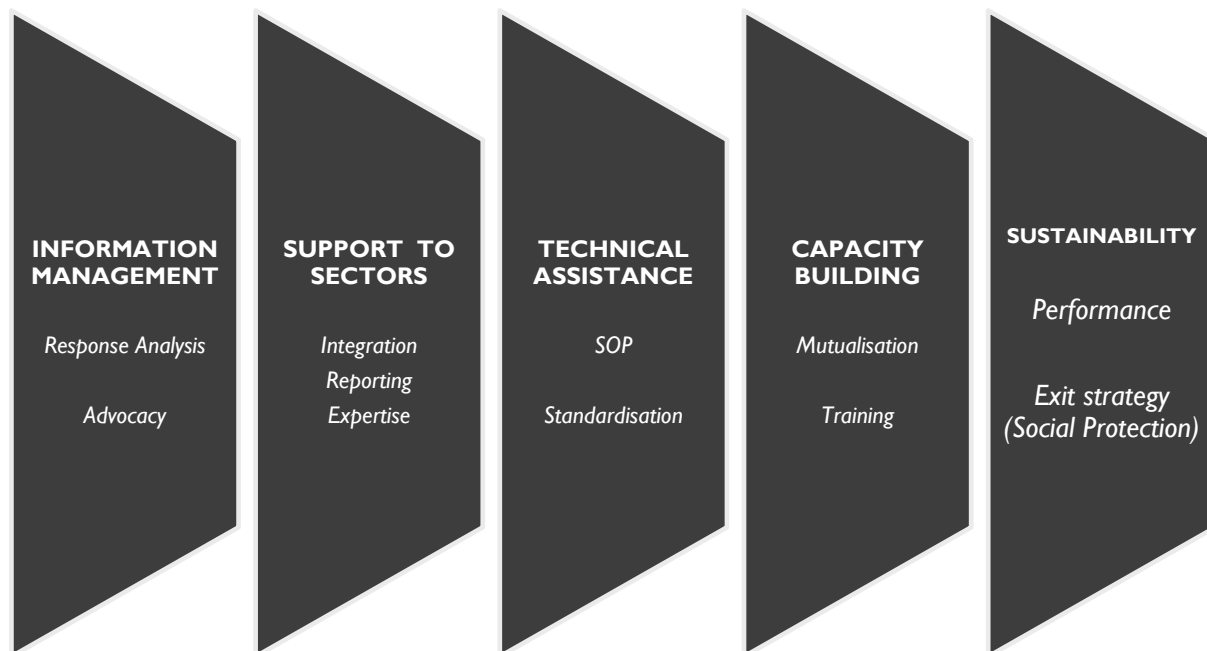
INFORMATION MANAGEMENT

Response Analysis

Advocacy

SUPPORT TO SECTORS

Integration
Reporting
Expertise

TECHNICAL ASSISTANCE

SOP

Standardisation

CAPACITY BUILDING

Mutualisation

Training

SUSTAINABILITY

Performance

Exit strategy (Social Protection)